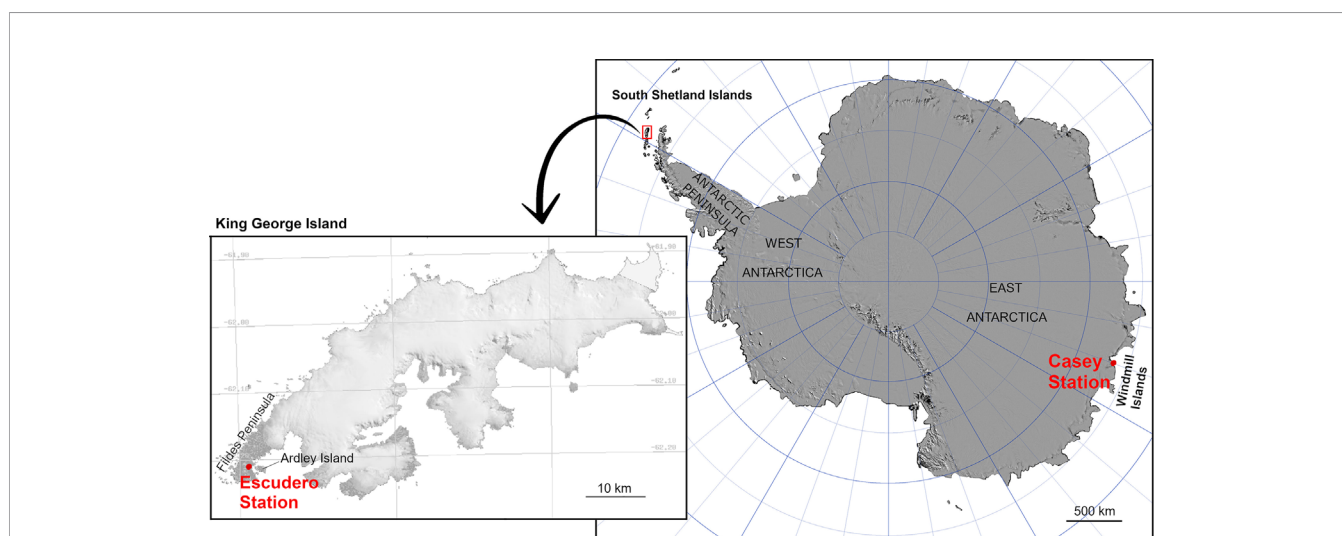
South Shetland Islands

ANTARCTIC PENINSULA

WEST ANTARCTICA

EAST ANTARCTICA

Casey Station

Windmill Islands

500 km

King George Island

-61.90

-62.00

-62.10

-62.20

Fildes Peninsula

Ardley Island

Escudero Station

10 km